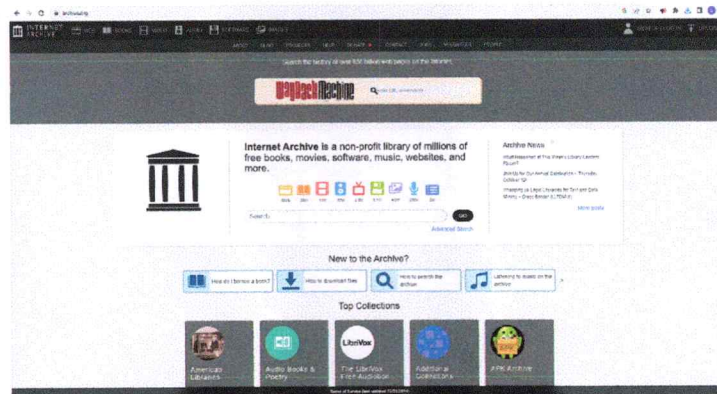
archive.org

INTERNET ARCHIVE

WayBack Machine

Internet Archive is a non-profit library of millions of free books, movies, software, music, websites, and more.

Archive News

More posts

GO

Advanced Search

New to the Archive?

How do I borrow a book?

How to download files

How to search the archive

Listening to music on the archive

Top Collections

American Libraries

Audio Books & Poetry

LibriVox

The LibriVox Free Audiobook

Additional Collections

APK Archive